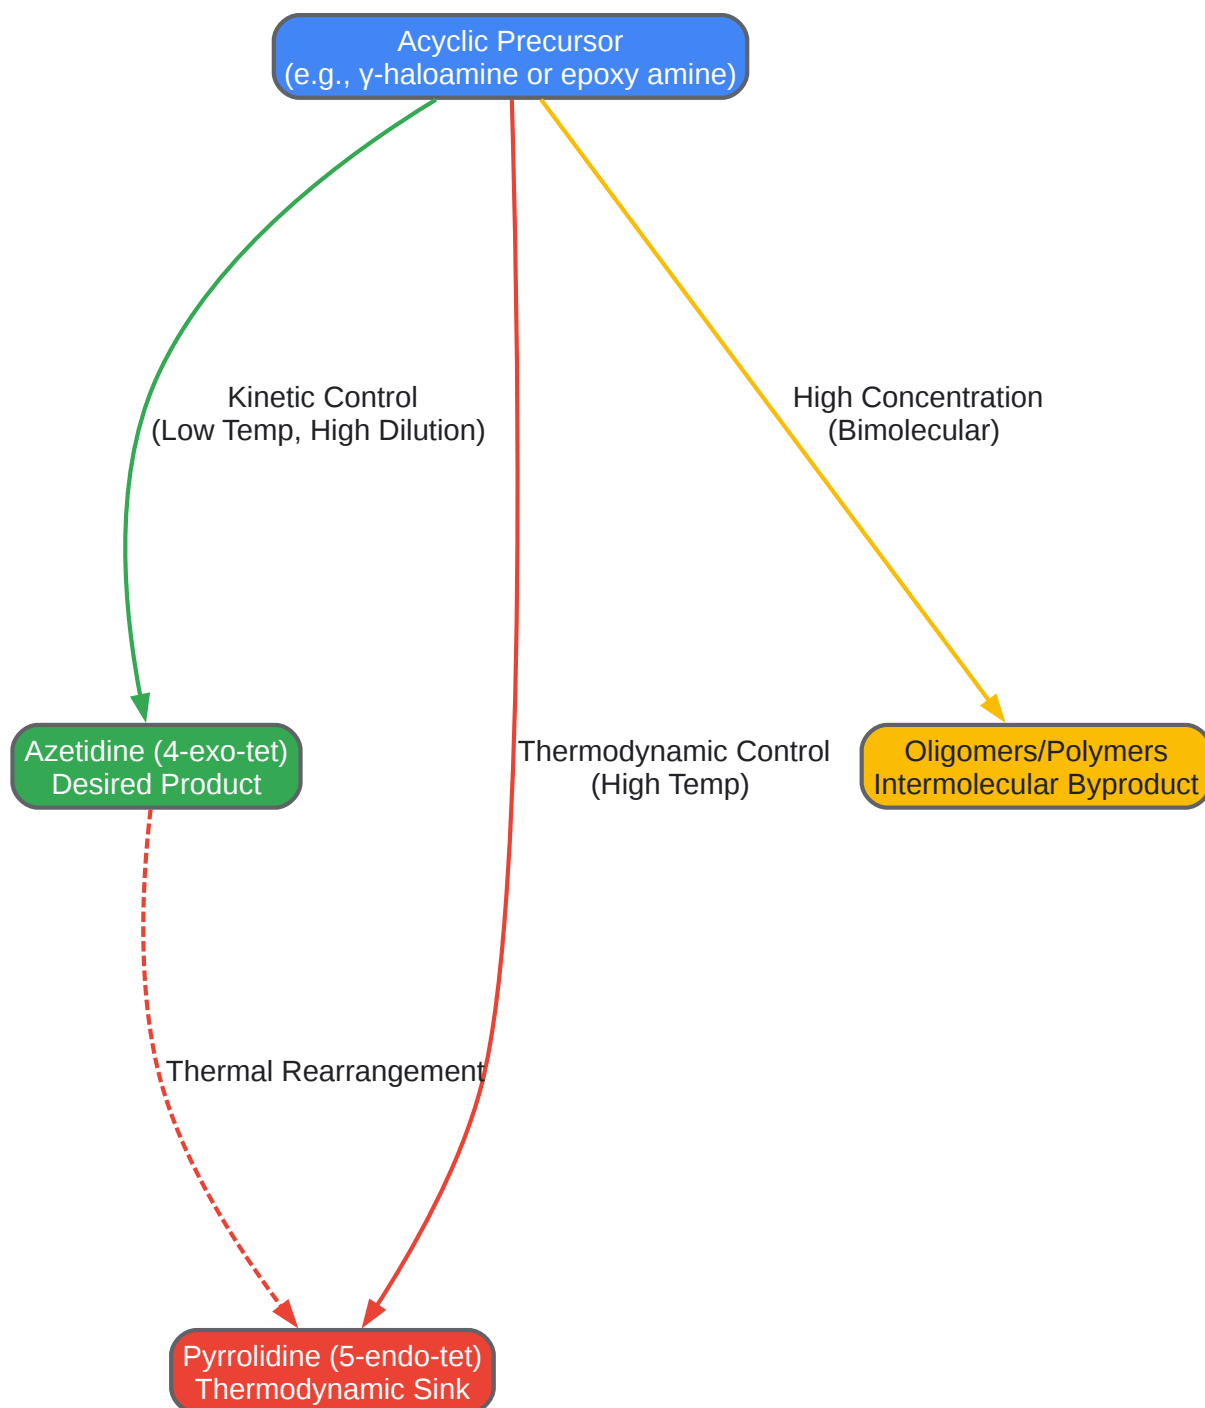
Acyclic Precursor
(e.g., γ-haloamine or epoxy amine)

Kinetic Control
(Low Temp, High Dilution)

High Concentration
(Bimolecular)

Azetidine (4-exo-tet)
Desired Product

Thermodynamic Control
(High Temp)

Oligomers/Polymers
Intermolecular Byproduct

Thermal Rearrangement

Pyrrolidine (5-endo-tet)
Thermodynamic Sink